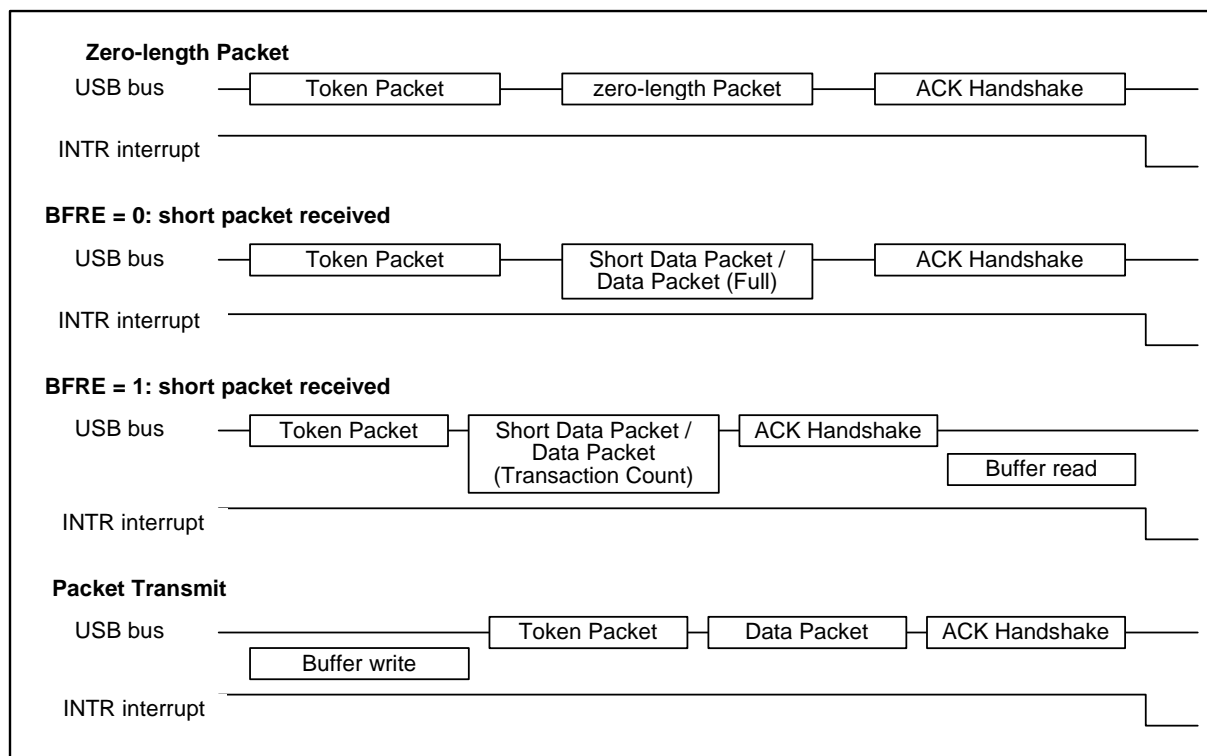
Zero-length Packet

USB bus Token Packet zero-length Packet ACK Handshake

INTR interrupt

BFRE = 0: short packet received

USB bus Token Packet Short Data Packet / Data Packet (Full) ACK Handshake

INTR interrupt

BFRE = 1: short packet received

USB bus Token Packet Short Data Packet / Data Packet (Transaction Count) ACK Handshake

Buffer read

INTR interrupt

Packet Transmit

USB bus Token Packet Data Packet ACK Handshake

Buffer write

INTR interrupt